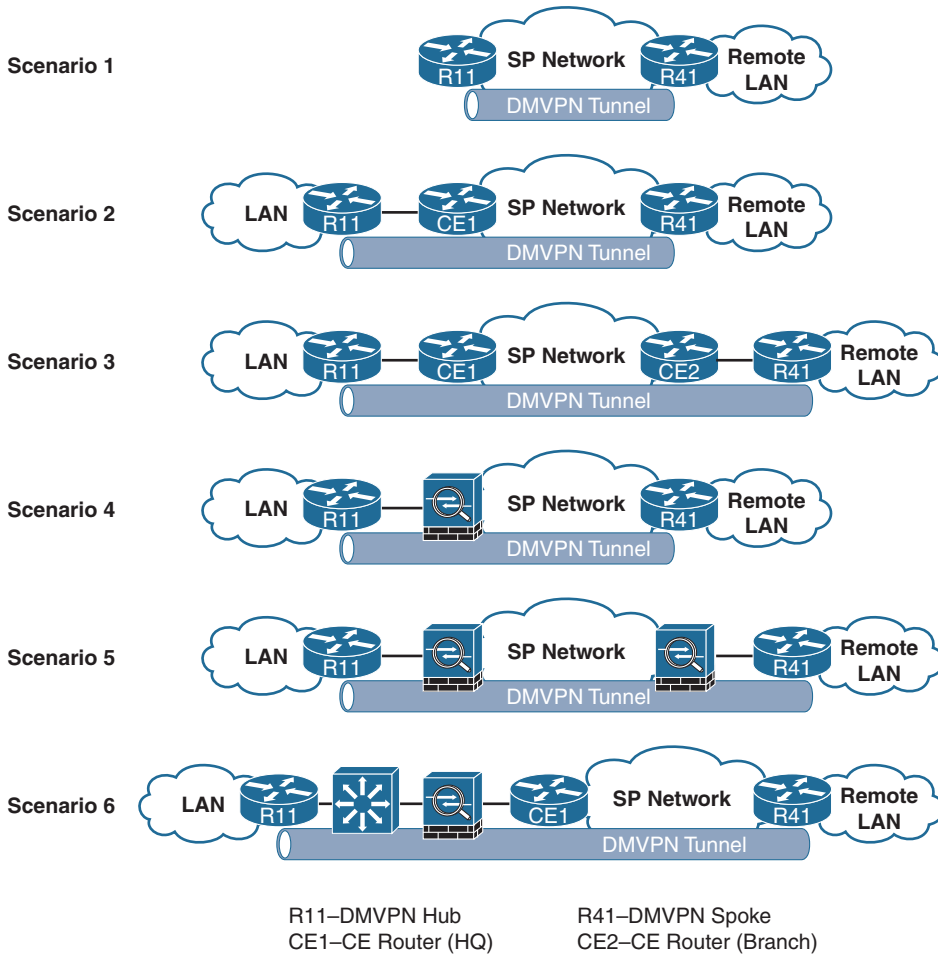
Scenario 1
R11
SP Network
R41
Remote LAN
DMVPN Tunnel

Scenario 2
LAN
R11
CE1
SP Network
R41
Remote LAN
DMVPN Tunnel

Scenario 3
LAN
R11
CE1
SP Network
CE2
R41
Remote LAN
DMVPN Tunnel

Scenario 4
LAN
R11
SP Network
R41
Remote LAN
DMVPN Tunnel

Scenario 5
LAN
R11
SP Network
R41
Remote LAN
DMVPN Tunnel

Scenario 6
LAN
R11
CE1
SP Network
R41
Remote LAN
DMVPN Tunnel

R11–DMVPN Hub
CE1–CE Router (HQ)

R41–DMVPN Spoke
CE2–CE Router (Branch)